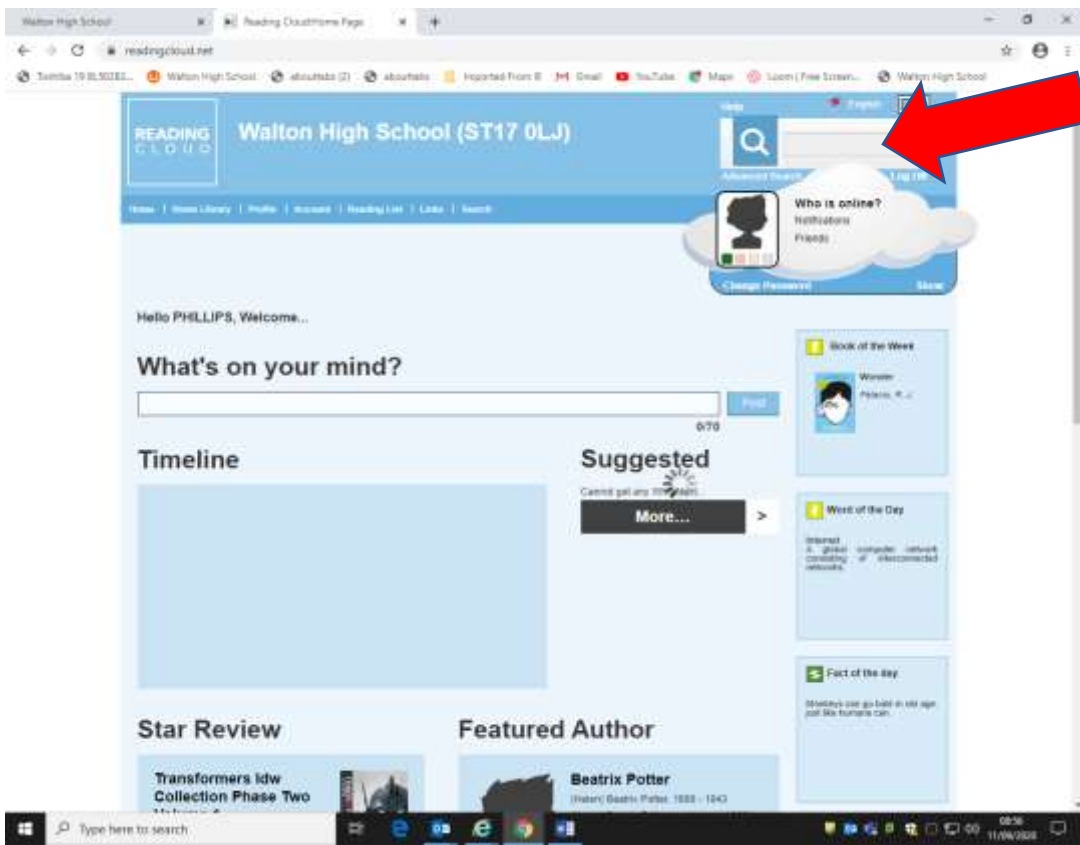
Walton High School | Reading Cloud/Home Page

readingcloud.net

Toshiba | Walton High School | aboutabc (2) | aboutabc | Imported From IE | Gmail | YouTube | Maps | Loom | Free Screen... | Walton High School

READING CLOUD

Walton High School (ST17 0LJ)

Help | English

Advanced Search | Log Off

Home | Home Library | Profile | Account | Reading List | Links | Search

Who is online?
Notifications
Friends

Change Password | Show

Hello PHILLIPS, Welcome...

What's on your mind?

Post

0/70

Timeline

Suggested

Cannot get any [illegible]

More... >

Book of the Week

Wonder
Palacio, R. J.

Word of the Day

Internet
A global computer network consisting of interconnected networks.

Fact of the day

Monkeys can go bald in old age just like humans can.

Star Review

Transformers Idw Collection Phase Two Volume 4

Featured Author

Beatrix Potter

(Helen) Beatrix Potter 1866 - 1943

Type here to search

08:36
11/06/2020